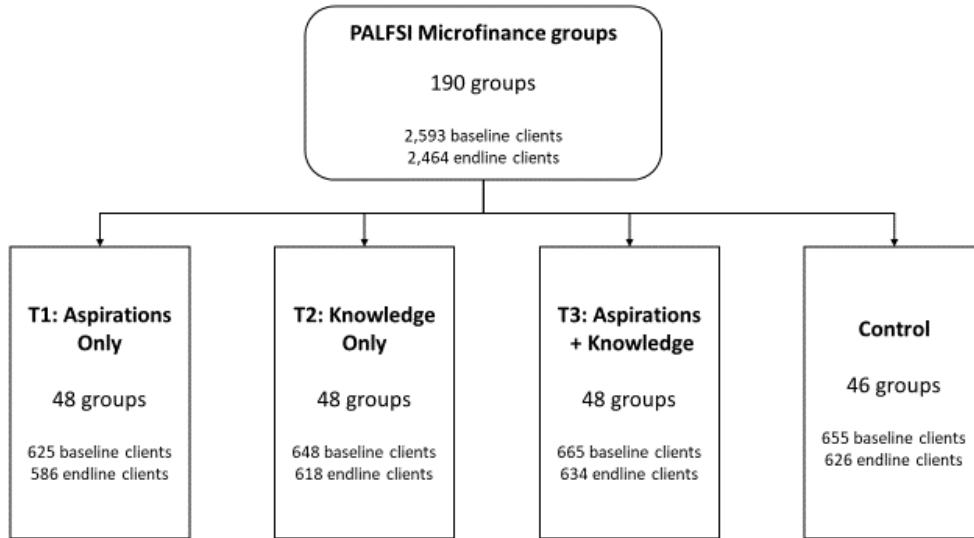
PALFSI Microfinance groups

190 groups

2,593 baseline clients
2,464 endline clients

T1: Aspirations Only

48 groups

625 baseline clients
586 endline clients

T2: Knowledge Only

48 groups

648 baseline clients
618 endline clients

T3: Aspirations + Knowledge

48 groups

665 baseline clients
634 endline clients

Control

46 groups

655 baseline clients
626 endline clients